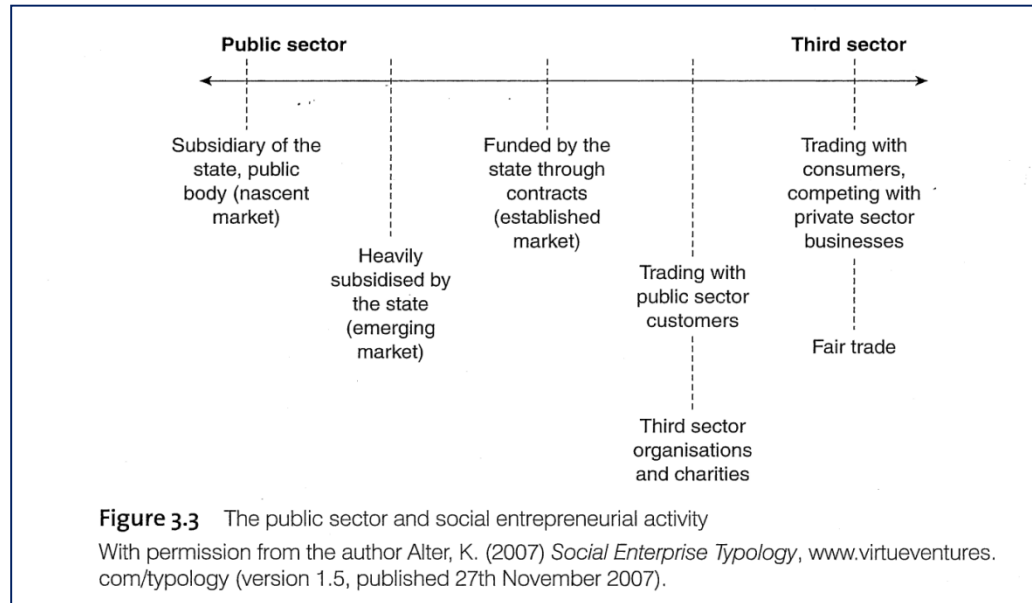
Public sector

Third sector

Subsidiary of the state, public body (nascent market)

Heavily subsidised by the state (emerging market)

Funded by the state through contracts (established market)

Trading with public sector customers

Third sector organisations and charities

Trading with consumers, competing with private sector businesses

Fair trade

**Figure 3.3** The public sector and social entrepreneurial activity

With permission from the author Alter, K. (2007) *Social Enterprise Typology*, www.virtueventures.com/typology (version 1.5, published 27th November 2007).